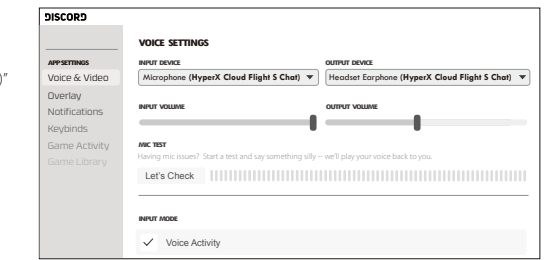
DISCORD

APP SETTINGS
Voice & Video
Overlay
Notifications
Keybinds
Game Activity
Game Library

VOICE SETTINGS

INPUT DEVICE
Microphone (HyperX Cloud Flight S Chat)

OUTPUT DEVICE
Headset Earphone (HyperX Cloud Flight S Chat)

INPUT VOLUME

OUTPUT VOLUME

MIC TEST
Having mic issues? Start a test and say something silly -- we'll play your voice back to you.

Let's Check

INPUT MODE

Voice Activity